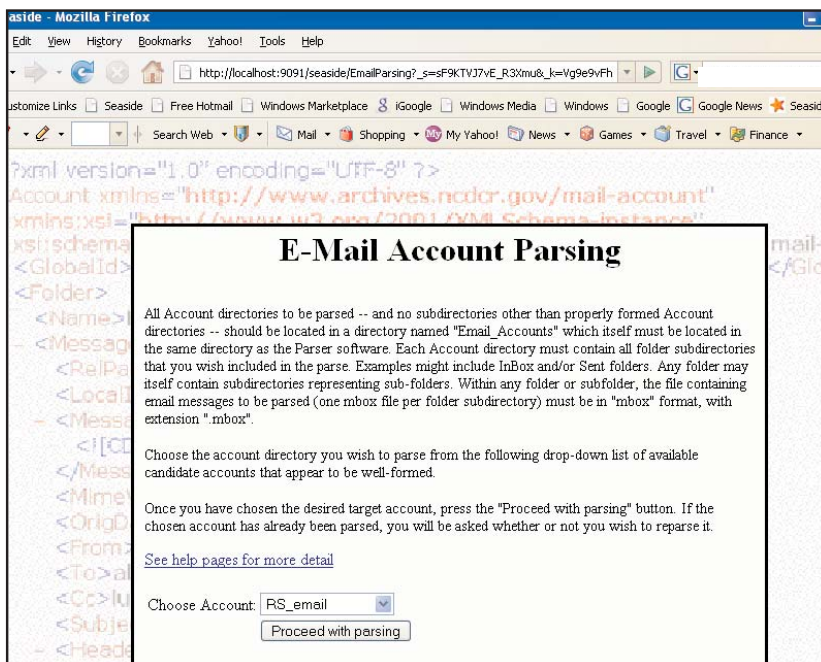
aside - Mozilla Firefox

Edit View History Bookmarks Yahoo! Tools Help

http://localhost:9091/seaside/EmailParsing?_s=sF9KTVJ7vE_R3Xmu&_k=Vg9e9vFh

ustomize Links Seaside Free Hotmail Windows Marketplace iGoogle Windows Media Windows Google Google News Seasid

Search Web Mail Shopping My Yahoo! News Games Travel Finance

?xml version="1.0" encoding="UTF-8" ?>
Account xmlns="http://www.archives.ncdcr.gov/mail-account"
xmlns:xsi="http://www.w3.org/2001/XMLSchema-instance"
xsi:schema
<GlobalId>
<Folder>
<Name>
- <Message
<RelPa
<Local
- <Mess
<![CD
</Mess
<Mime
<OrigD
<From>
<To>al
<Cc>lu
<Subje
- <Heade

mail-
</Glo

E-Mail Account Parsing

All Account directories to be parsed -- and no subdirectories other than properly formed Account directories -- should be located in a directory named "Email_Accounts" which itself must be located in the same directory as the Parser software. Each Account directory must contain all folder subdirectories that you wish included in the parse. Examples might include InBox and/or Sent folders. Any folder may itself contain subdirectories representing sub-folders. Within any folder or subfolder, the file containing email messages to be parsed (one mbox file per folder subdirectory) must be in "mbox" format, with extension ".mbox".

Choose the account directory you wish to parse from the following drop-down list of available candidate accounts that appear to be well-formed.

Once you have chosen the desired target account, press the "Proceed with parsing" button. If the chosen account has already been parsed, you will be asked whether or not you wish to reparse it.

See help pages for more detail

Choose Account: RS_email

Proceed with parsing